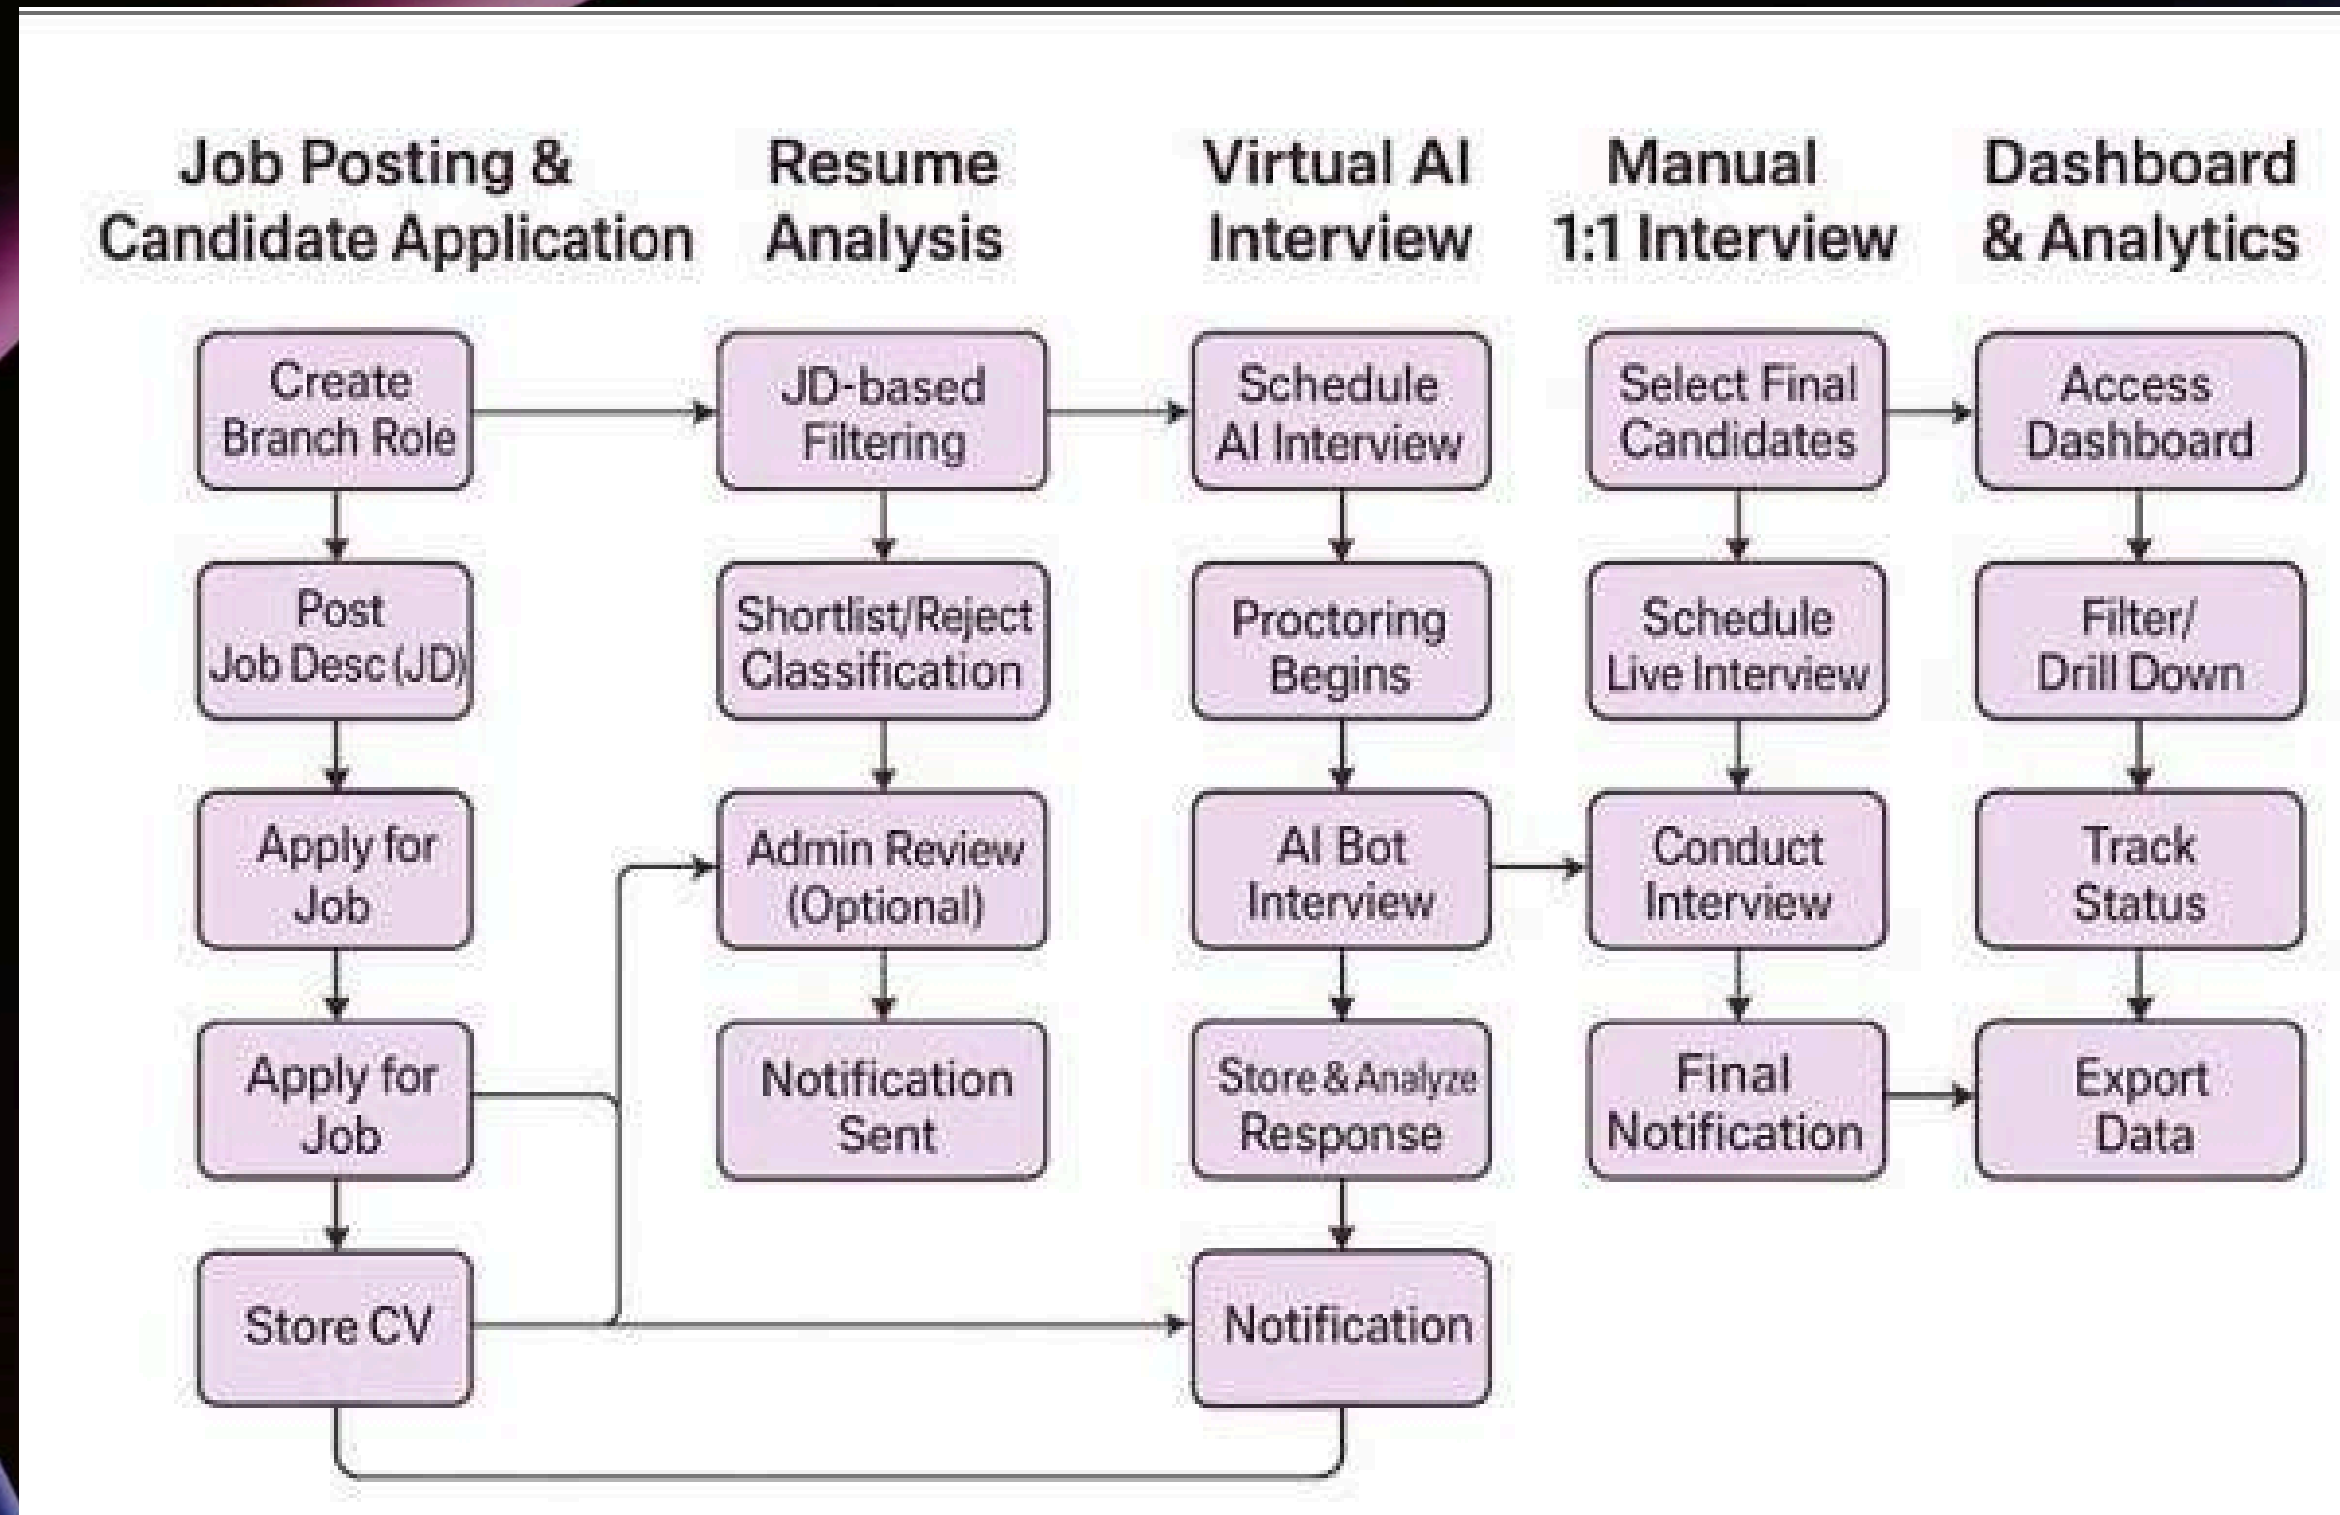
Job Posting & Candidate Application

Create Branch Role

Post Job Desc (JD)

Apply for Job

Apply for Job

Store CV

Resume Analysis

JD-based Filtering

Shortlist/Reject Classification

Admin Review (Optional)

Notification Sent

Virtual AI Interview

Schedule AI Interview

Proctoring Begins

AI Bot Interview

Store & Analyze Response

Notification

Manual 1:1 Interview

Select Final Candidates

Schedule Live Interview

Conduct Interview

Final Notification

Dashboard & Analytics

Access Dashboard

Filter/ Drill Down

Track Status

Export Data